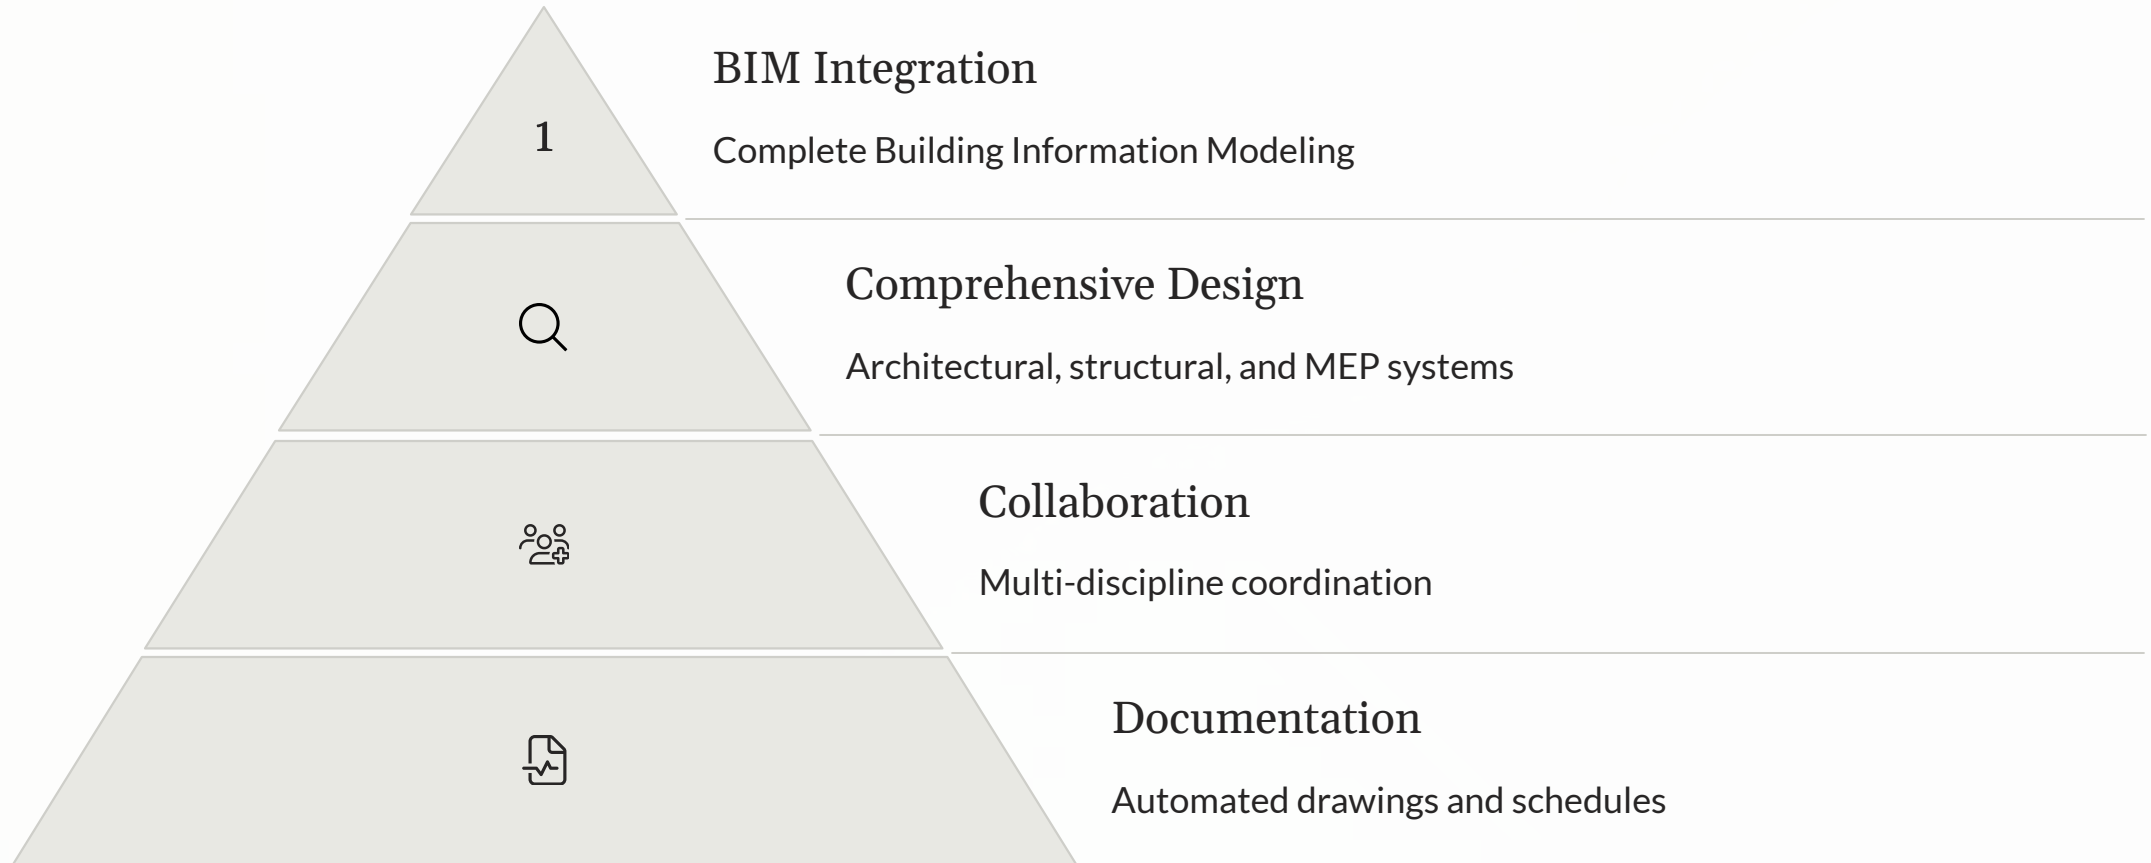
1

BIM Integration

Complete Building Information Modeling

Comprehensive Design

Architectural, structural, and MEP systems

Collaboration

Multi-discipline coordination

Documentation

Automated drawings and schedules